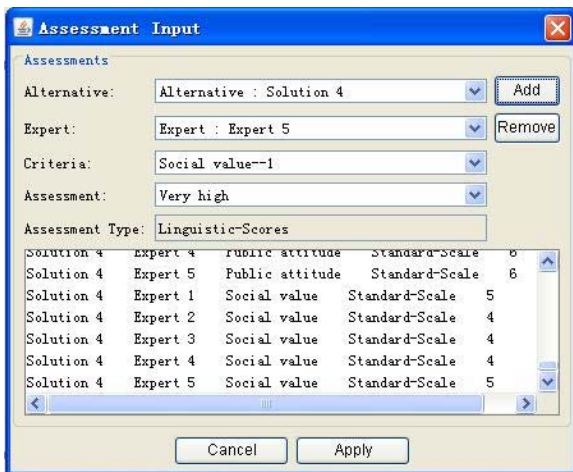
Assessment Input

Assessments

Alternative: Alternative : Solution 4

Add

Expert: Expert : Expert 5

Remove

Criteria: Social value--1

Assessment: Very high

Assessment Type: Linguistic-Scores

Solution 4 Expert 4 Public attitude Standard-Scale 6
Solution 4 Expert 5 Public attitude Standard-Scale 6
Solution 4 Expert 1 Social value Standard-Scale 5
Solution 4 Expert 2 Social value Standard-Scale 4
Solution 4 Expert 3 Social value Standard-Scale 4
Solution 4 Expert 4 Social value Standard-Scale 4
Solution 4 Expert 5 Social value Standard-Scale 5

Cancel Apply